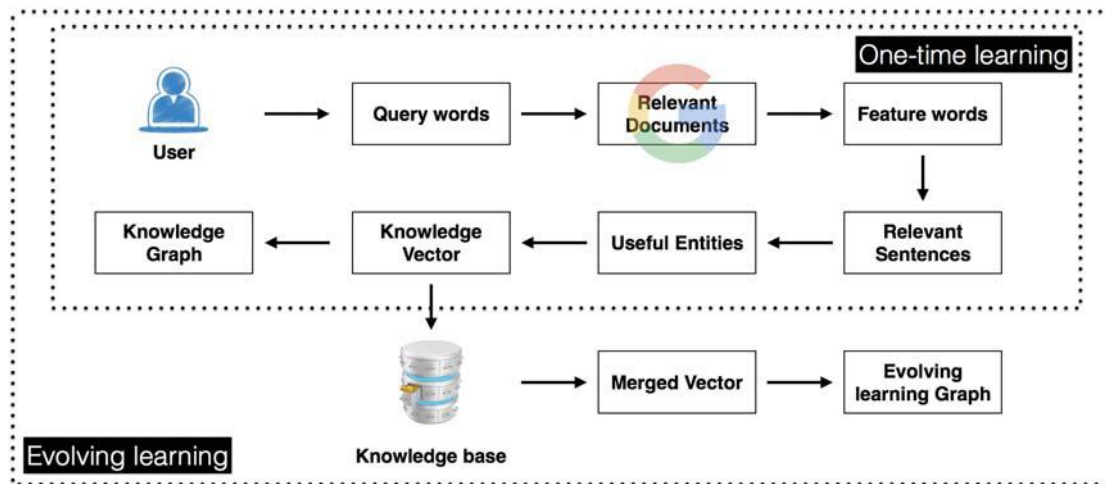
One-time learning

User

Query words

Relevant Documents

Feature words

Relevant Sentences

Useful Entities

Knowledge Vector

Knowledge Graph

Knowledge base

Merged Vector

Evolving learning Graph

Evolving learning